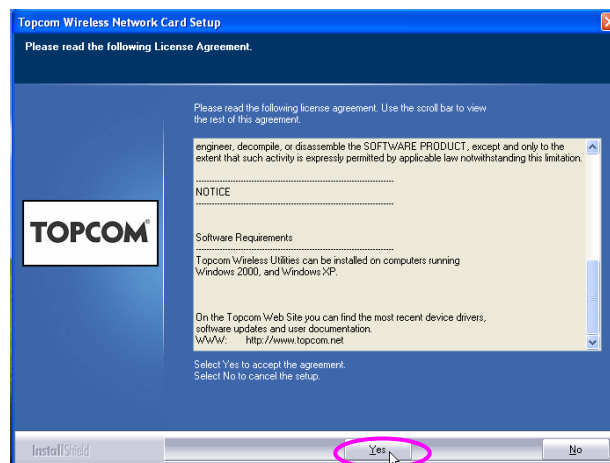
Topcom Wireless Network Card Setup

Please read the following License Agreement.

TOPCOM®

Please read the following license agreement. Use the scroll bar to view the rest of this agreement.

engineer, decompile, or disassemble the SOFTWARE PRODUCT, except and only to the extent that such activity is expressly permitted by applicable law notwithstanding this limitation.

---------------------------------------------------------
NOTICE
---------------------------------------------------------

Software Requirements
---------------------------------------------------------
Topcom Wireless Utilities can be installed on computers running Windows 2000, and Windows XP.

On the Topcom Web Site you can find the most recent device drivers, software updates and user documentation.
WWW: http://www.topcom.net

Select Yes to accept the agreement.
Select No to cancel the setup.

InstallShield

Yes

No